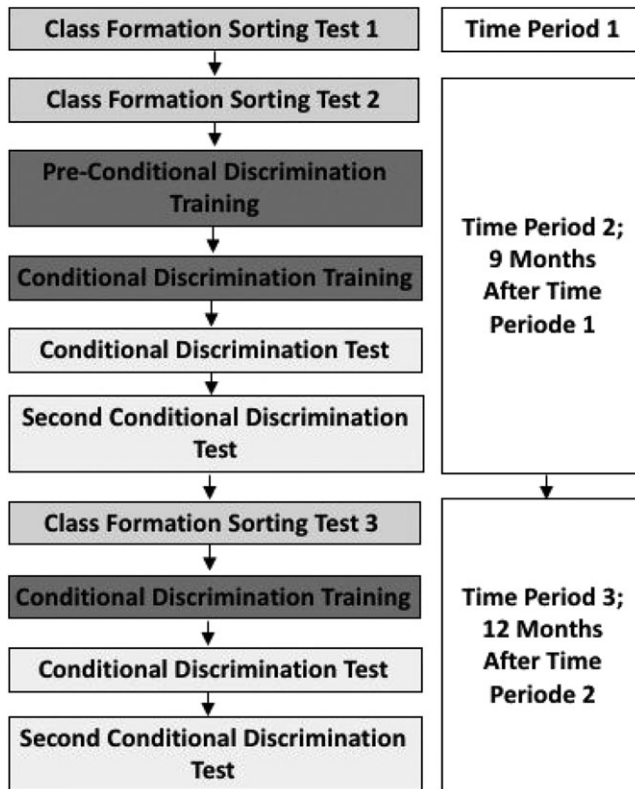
Class Formation Sorting Test 1

Class Formation Sorting Test 2

Pre-Conditional Discrimination Training

Conditional Discrimination Training

Conditional Discrimination Test

Second Conditional Discrimination Test

Class Formation Sorting Test 3

Conditional Discrimination Training

Conditional Discrimination Test

Second Conditional Discrimination Test

Time Period 1

Time Period 2; 9 Months After Time Periode 1

Time Period 3; 12 Months After Time Periode 2